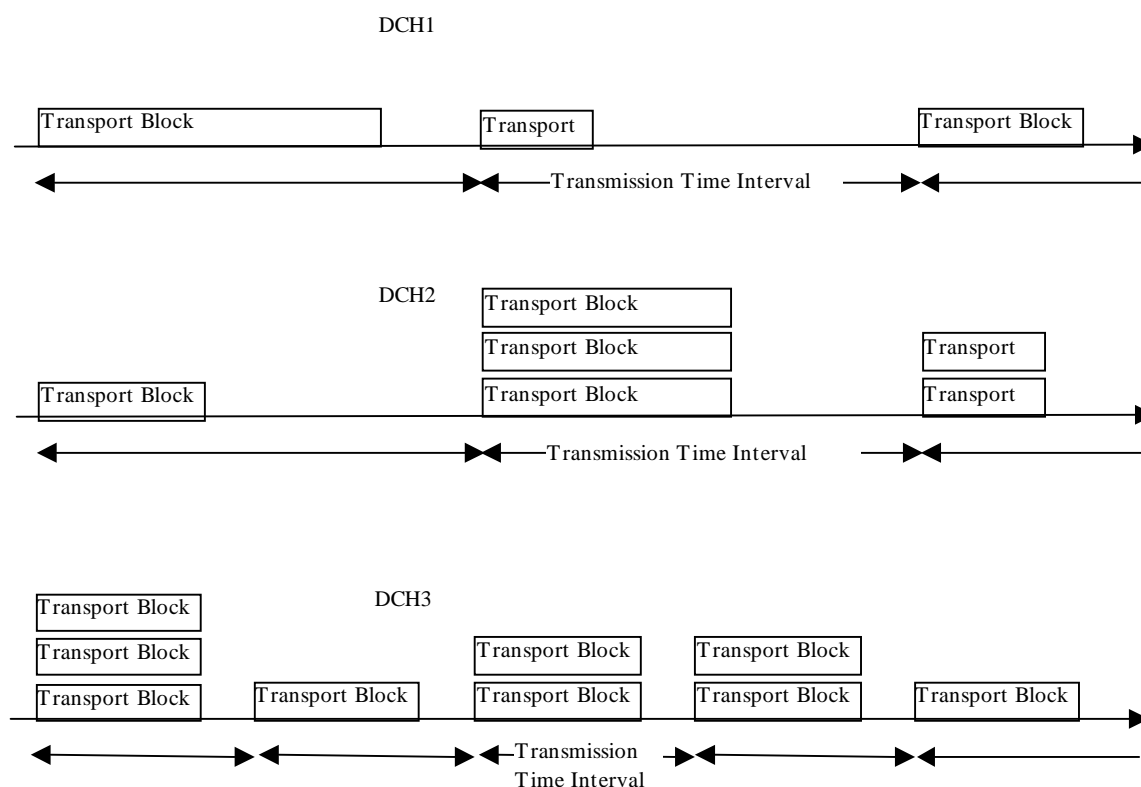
DCH1

Transport Block
Transport
Transport Block

Transmission Time Interval

DCH2

Transport Block
Transport Block
Transport Block
Transport Block
Transport
Transport

Transmission Time Interval

DCH3

Transport Block
Transport Block
Transport Block
Transport Block
Transport Block
Transport Block
Transport Block
Transport Block
Transport Block

Transmission Time Interval